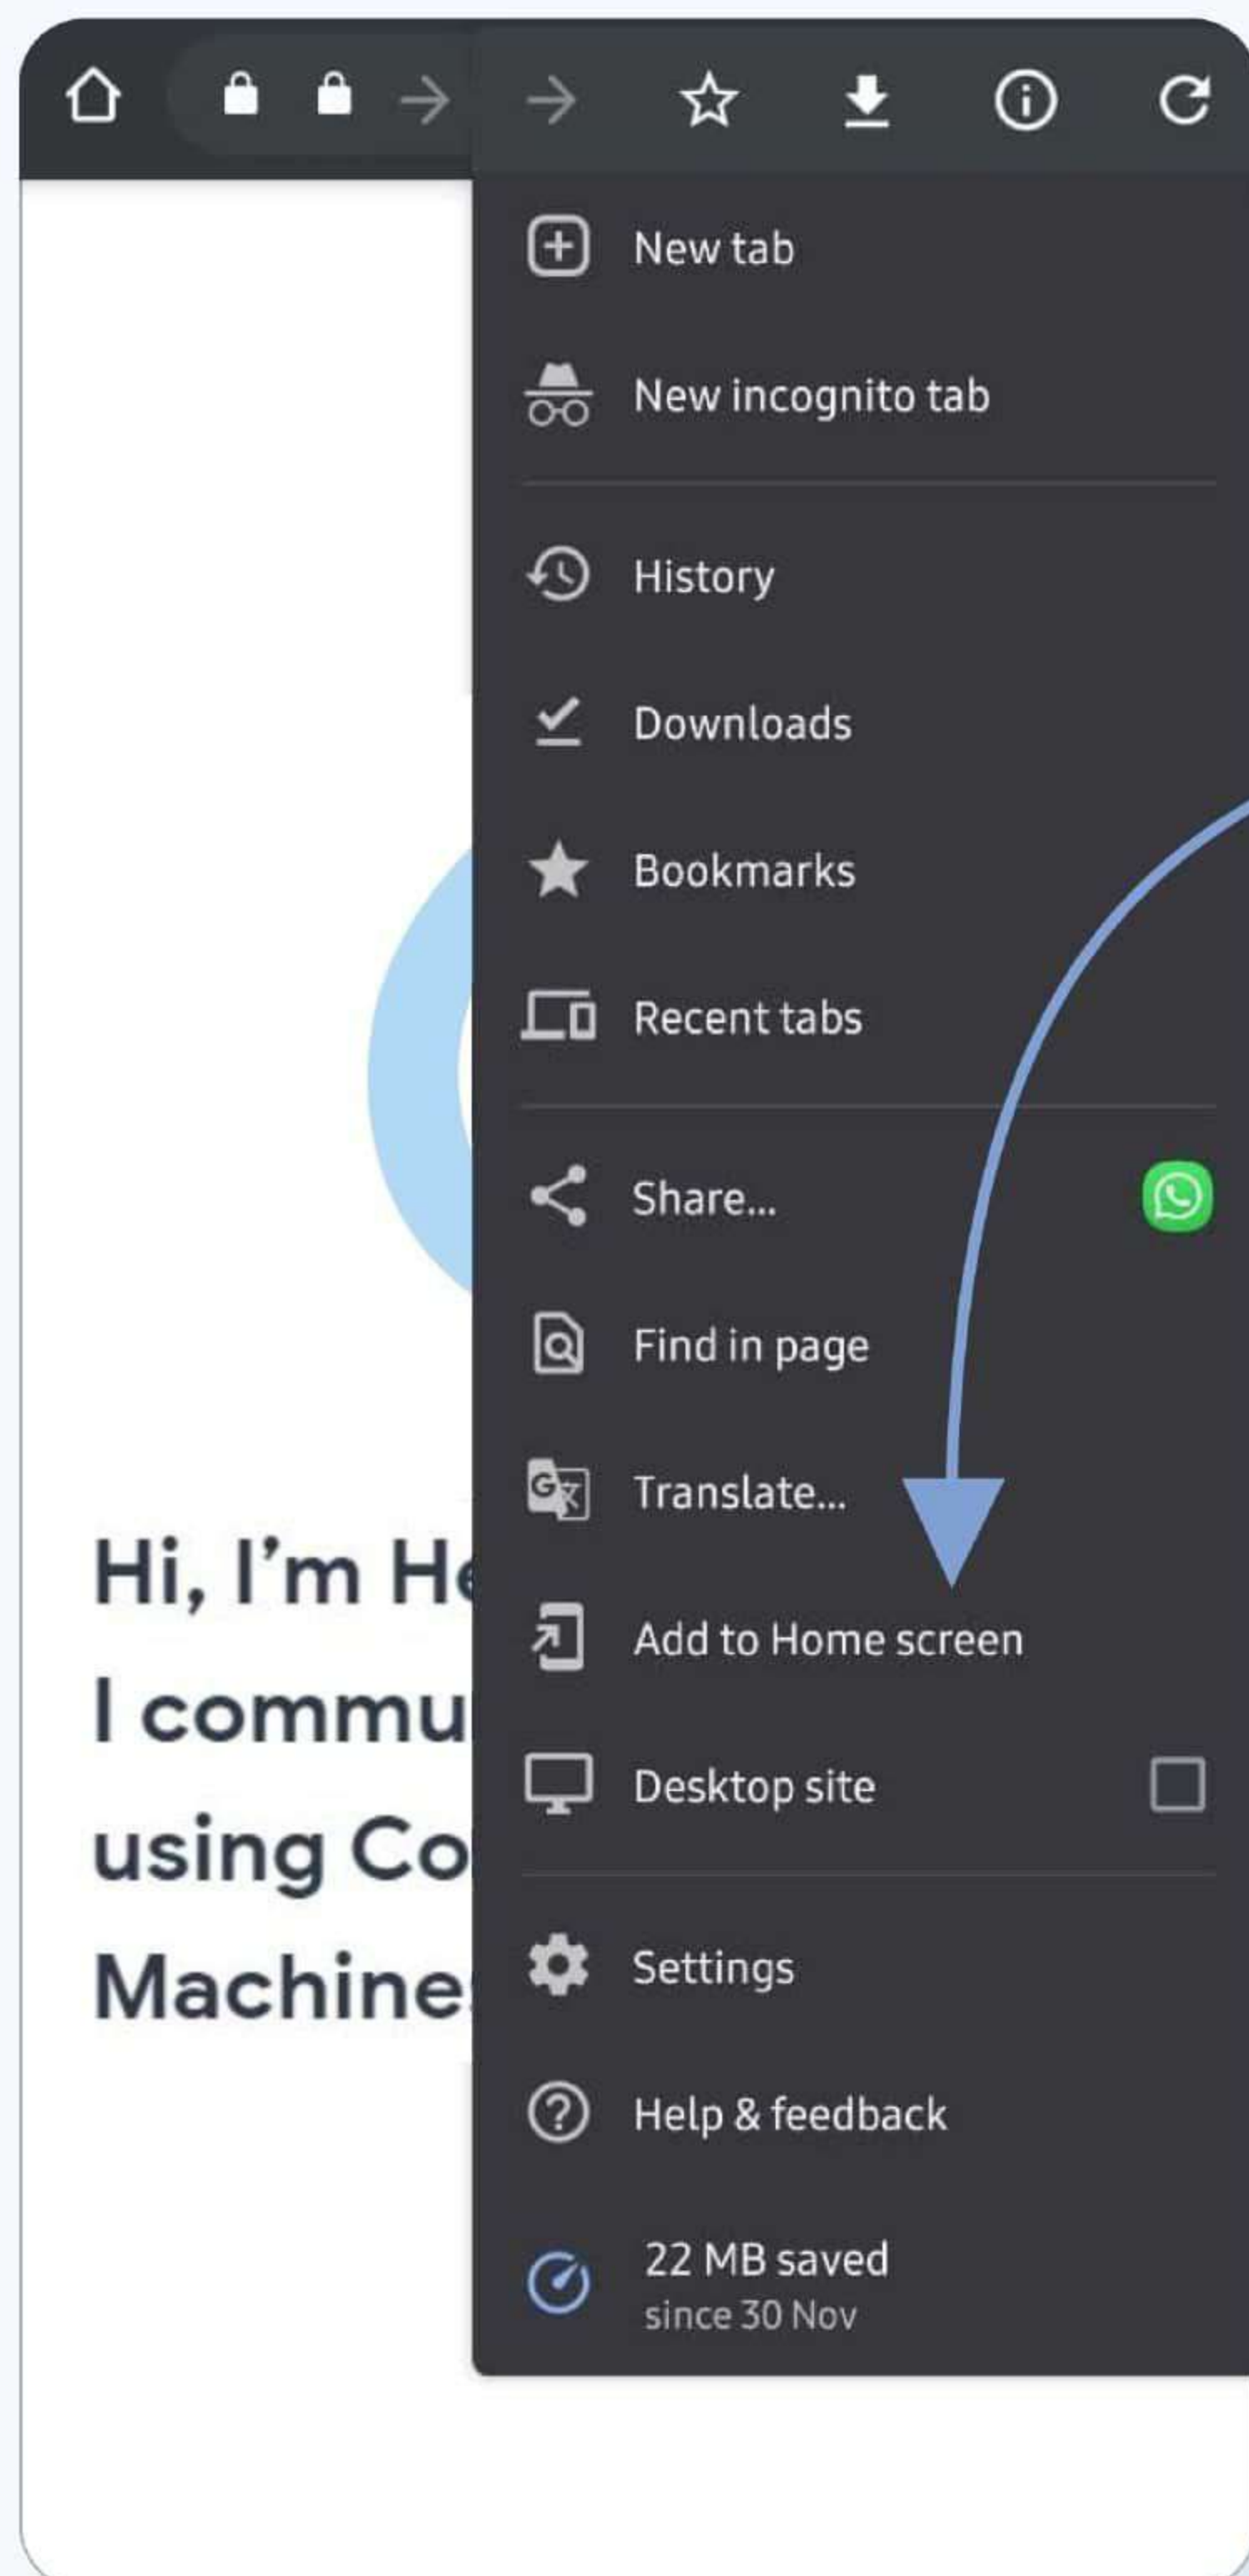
New tab

New incognito tab

History

Downloads

Bookmarks

Recent tabs

Share...

Find in page

Translate...

Hi, I'm He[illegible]
I commu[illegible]
using Co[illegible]
Machine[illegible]

Add to Home screen

Desktop site

Settings

Help & feedback

22 MB saved
since 30 Nov